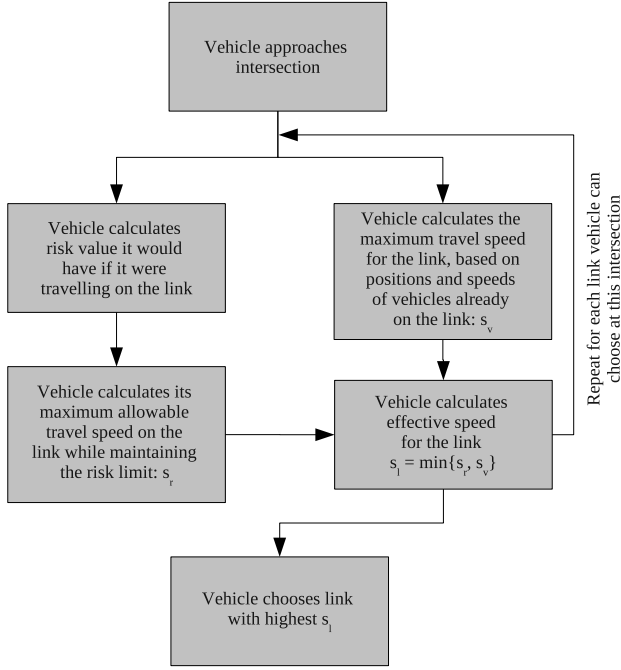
Vehicle approaches intersection

Vehicle calculates risk value it would have if it were travelling on the link

Vehicle calculates the maximum travel speed for the link, based on positions and speeds of vehicles already on the link: $s_v$

Repeat for each link vehicle can choose at this intersection

Vehicle calculates its maximum allowable travel speed on the link while maintaining the risk limit: $s_r$

Vehicle calculates effective speed for the link $s_l = \min\{s_r, s_v\}$

Vehicle chooses link with highest $s_l$